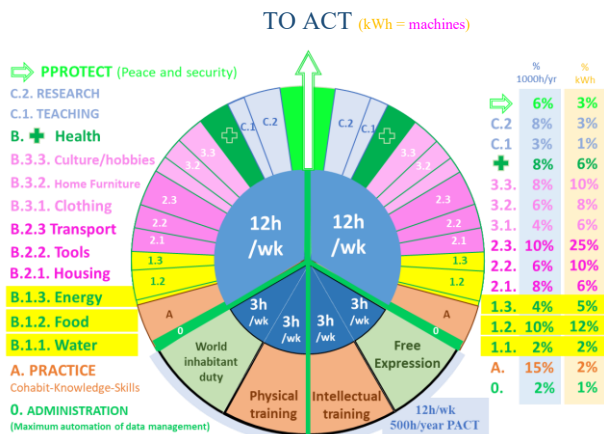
TO ACT (kWh = machines)

PPROTECT (Peace and security)
C.2. RESEARCH
C.1. TEACHING
B. Health
B.3.3. Culture/hobbies
B.3.2. Home Furniture
B.3.1. Clothing
B.2.3 Transport
B.2.2. Tools
B.2.1. Housing
B.1.3. Energy
B.1.2. Food
B.1.1. Water
A. PRACTICE
Cohabit-Knowledge-Skills
0. ADMINISTRATION
(Maximum automation of data management)

C.1 C.2 C.2 C.1
3.3 3.2 2.3 2.2 2.1 1.3 1.2 A 0
3.3 3.2 2.3 2.2 2.1 1.3 1.2 A 0
12h /wk
12h /wk
3h /wk
3h /wk
3h /wk
3h /wk
World inhabitant duty
Physical training
Intellectual training
Free Expression
12h/wk
500h/year PACT

| | % 1000h/yr | % kWh |
|---|---|---|
| | 6% | 3% |
| C.2 | 8% | 3% |
| C.1 | 3% | 1% |
| | 8% | 6% |
| 3.3. | 8% | 10% |
| 3.2. | 6% | 8% |
| 3.1. | 4% | 6% |
| 2.3. | 10% | 25% |
| 2.2. | 6% | 10% |
| 2.1. | 8% | 6% |
| 1.3. | 4% | 5% |
| 1.2. | 10% | 12% |
| 1.1. | 2% | 2% |
| A. | 15% | 2% |
| 0. | 2% | 1% |